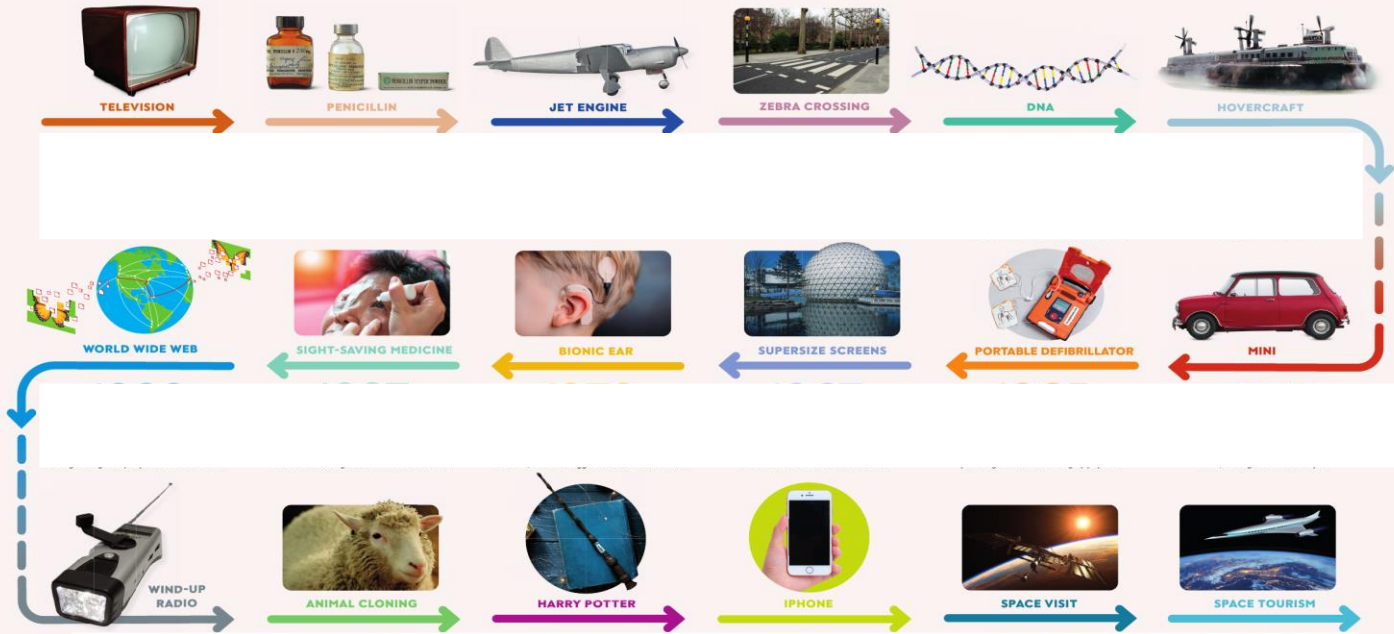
TELEVISION

PENICILLIN

JET ENGINE

ZEBRA CROSSING

DNA

HOVERCRAFT

WORLD WIDE WEB

SIGHT-SAVING MEDICINE

BIONIC EAR

SUPERSIZE SCREENS

PORTABLE DEFIBRILLATOR

MINI

WIND-UP RADIO

ANIMAL CLONING

HARRY POTTER

IPHONE

SPACE VISIT

SPACE TOURISM